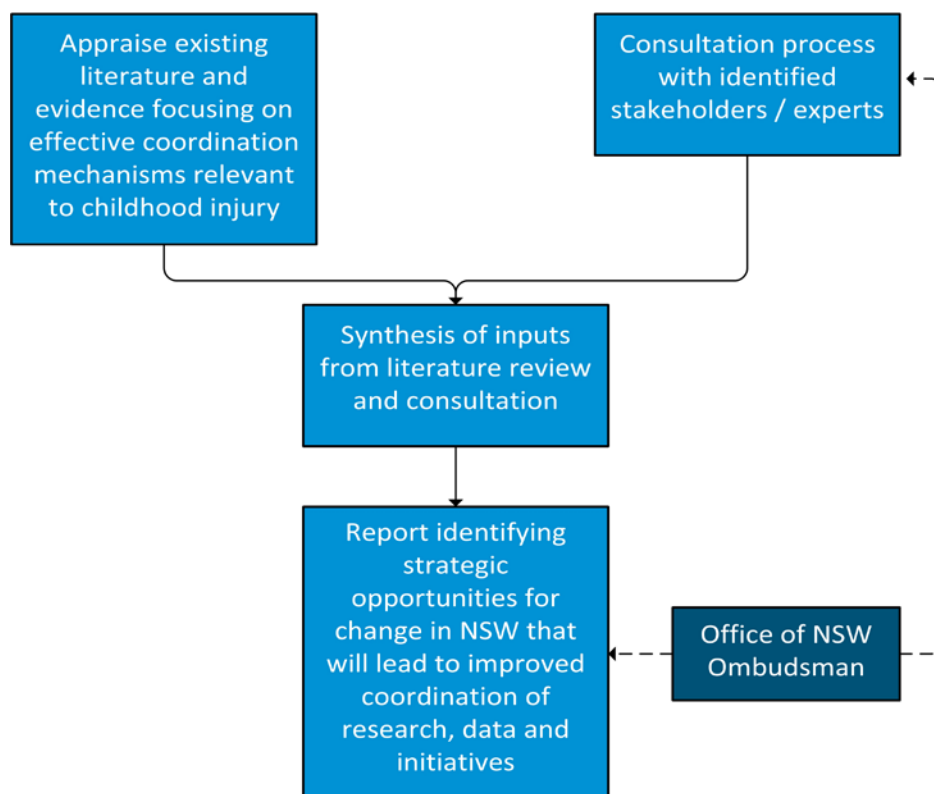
Appraise existing literature and evidence focusing on effective coordination mechanisms relevant to childhood injury

Consultation process with identified stakeholders / experts

Synthesis of inputs from literature review and consultation

Report identifying strategic opportunities for change in NSW that will lead to improved coordination of research, data and initiatives

Office of NSW Ombudsman